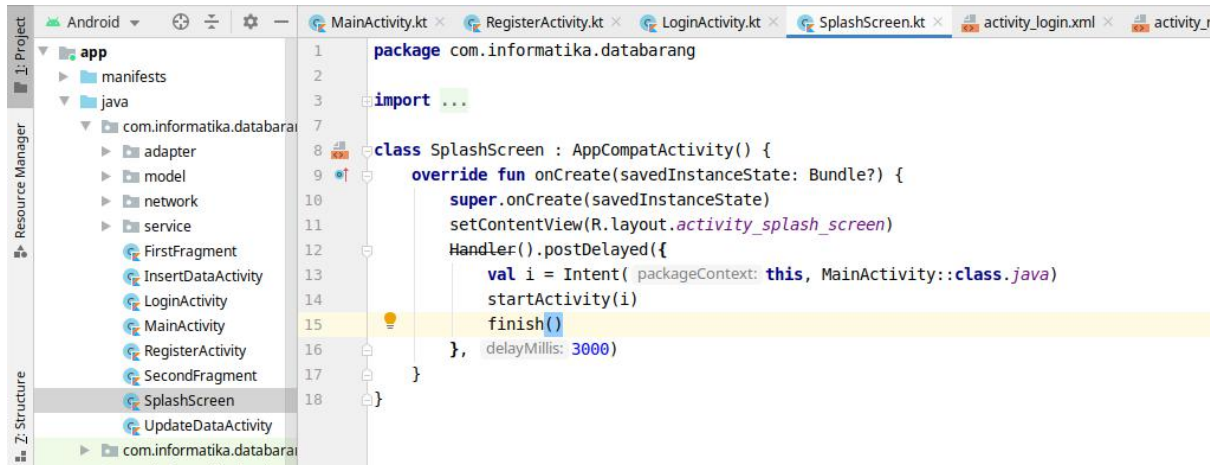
1: Project
Resource Manager
Z: Structure

Android

MainActivity.kt × RegisterActivity.kt × LoginActivity.kt × SplashScreen.kt × activity_login.xml × activity_r

app
manifests
java
com.informatika.databarai
adapter
model
network
service
FirstFragment
InsertDataActivity
LoginActivity
MainActivity
RegisterActivity
SecondFragment
SplashScreen
UpdateDataActivity
com.informatika.databarai

1 package com.informatika.databarang
2
3 import ...
7
8 class SplashScreen : AppCompatActivity() {
9 override fun onCreate(savedInstanceState: Bundle?) {
10 super.onCreate(savedInstanceState)
11 setContentView(R.layout.activity_splash_screen)
12 Handler().postDelayed({
13 val i = Intent( packageContext: this, MainActivity::class.java)
14 startActivity(i)
15 finish()
16 }, delayMillis: 3000)
17 }
18 }